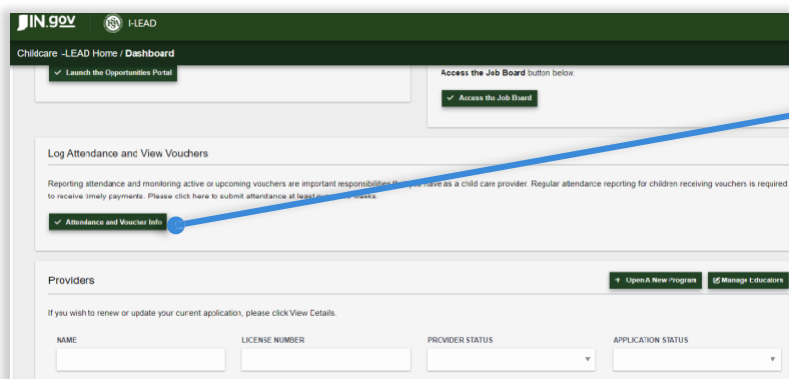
IN.gov I-LEAD

Childcare -LEAD Home / Dashboard

✓ Launch the Opportunities Portal

Access the Job Board button below.

✓ Access the Job Board

Log Attendance and View Vouchers

Reporting attendance and monitoring active or upcoming vouchers are important responsibilities th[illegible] have as a child care provider. Regular attendance reporting for children receiving vouchers is required to receive timely payments. Please click here to submit attendance at least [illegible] weeks.

✓ Attendance and Voucher Info

Providers

+ Open A New Program

Manage Educators

If you wish to renew or update your current application, please click View Details.

NAME

LICENSE NUMBER

PROVIDER STATUS

APPLICATION STATUS